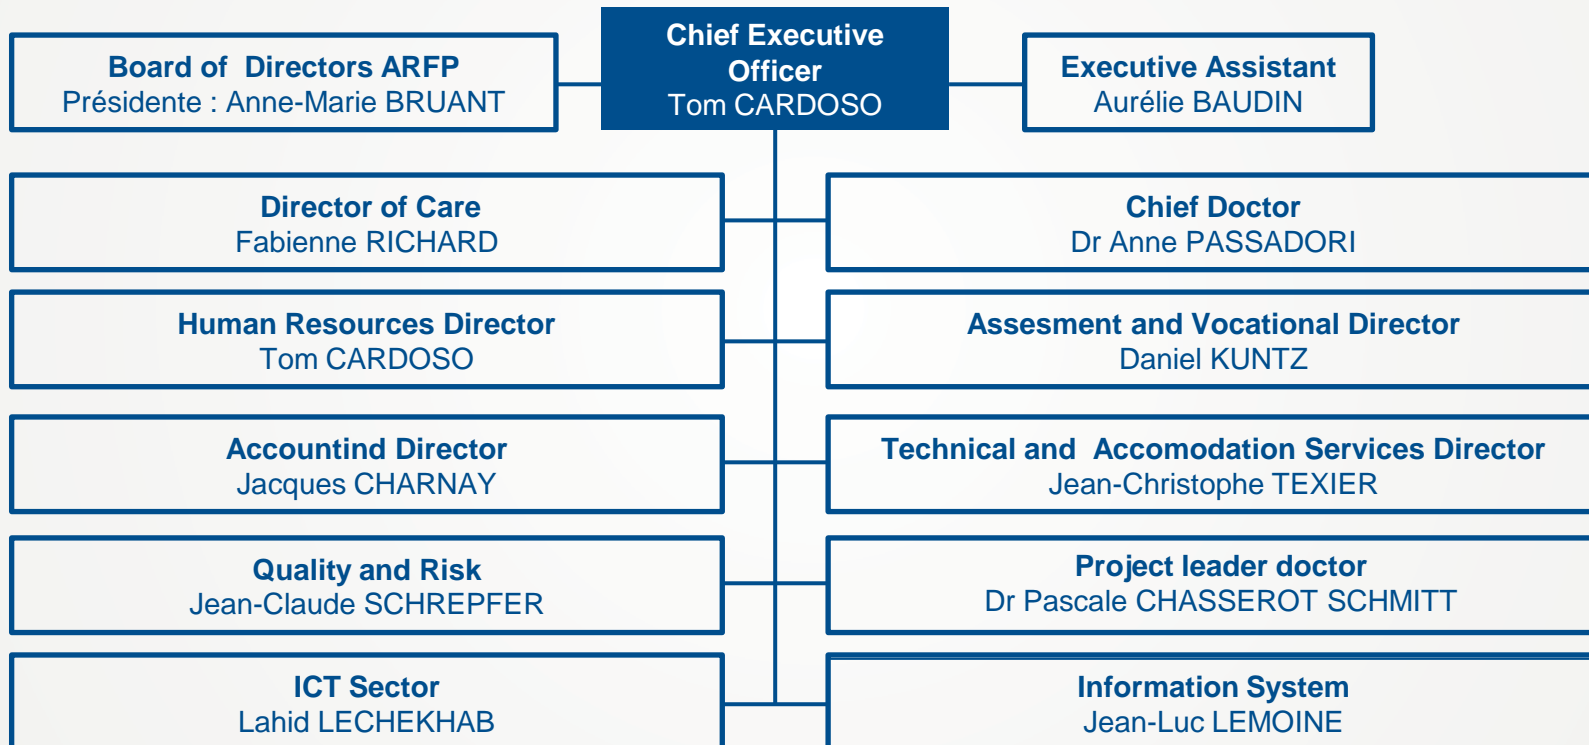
Board of Directors ARFP
Présidente : Anne-Marie BRUANT

Chief Executive Officer
Tom CARDOSO

Executive Assistant
Aurélie BAUDIN

Director of Care
Fabienne RICHARD

Chief Doctor
Dr Anne PASSADORI

Human Resources Director
Tom CARDOSO

Assesment and Vocational Director
Daniel KUNTZ

Accountind Director
Jacques CHARNAY

Technical and Accomodation Services Director
Jean-Christophe TEXIER

Quality and Risk
Jean-Claude SCHREPFER

Project leader doctor
Dr Pascale CHASSEROT SCHMITT

ICT Sector
Lahid LECHEKHAB

Information System
Jean-Luc LEMOINE